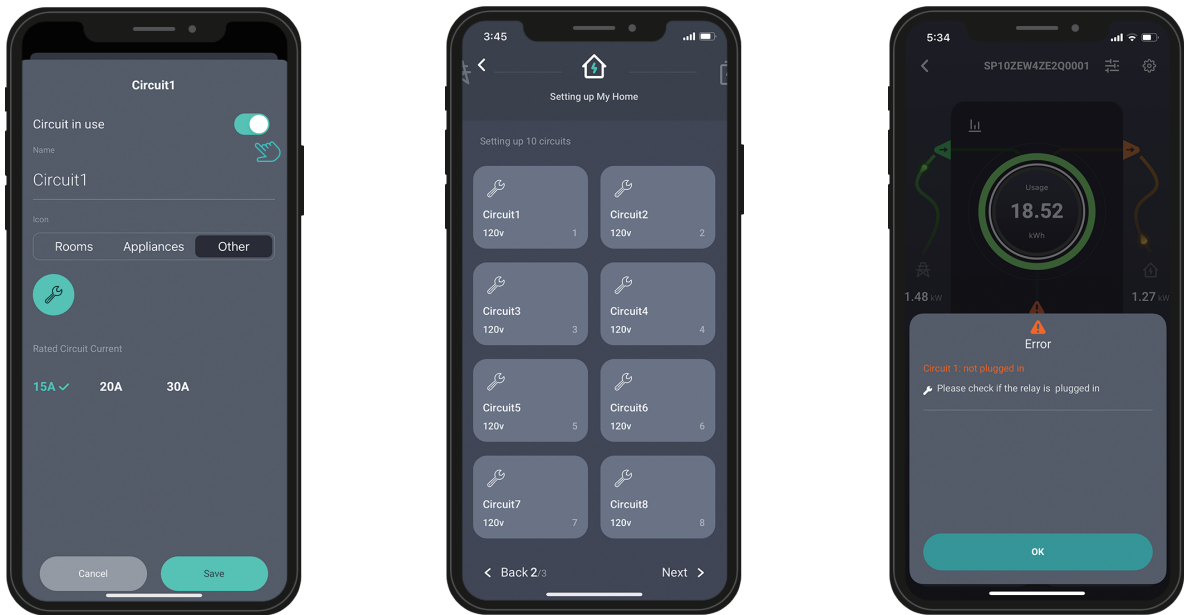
Circuit1

Circuit in use

Name

Circuit1

Icon

Rooms Appliances Other

Rated Circuit Current

15A 20A 30A

Cancel Save

3:45

Setting up My Home

Setting up 10 circuits

Circuit1
120v 1

Circuit2
120v 2

Circuit3
120v 3

Circuit4
120v 4

Circuit5
120v 5

Circuit6
120v 6

Circuit7
120v 7

Circuit8
120v 8

Back 2/3

Next

5:34

SP10ZEW4ZE2Q0001

Usage
18.52
kWh

1.48 kW

1.27 kW

Error

Circuit 1: not plugged in

Please check if the relay is plugged in

OK